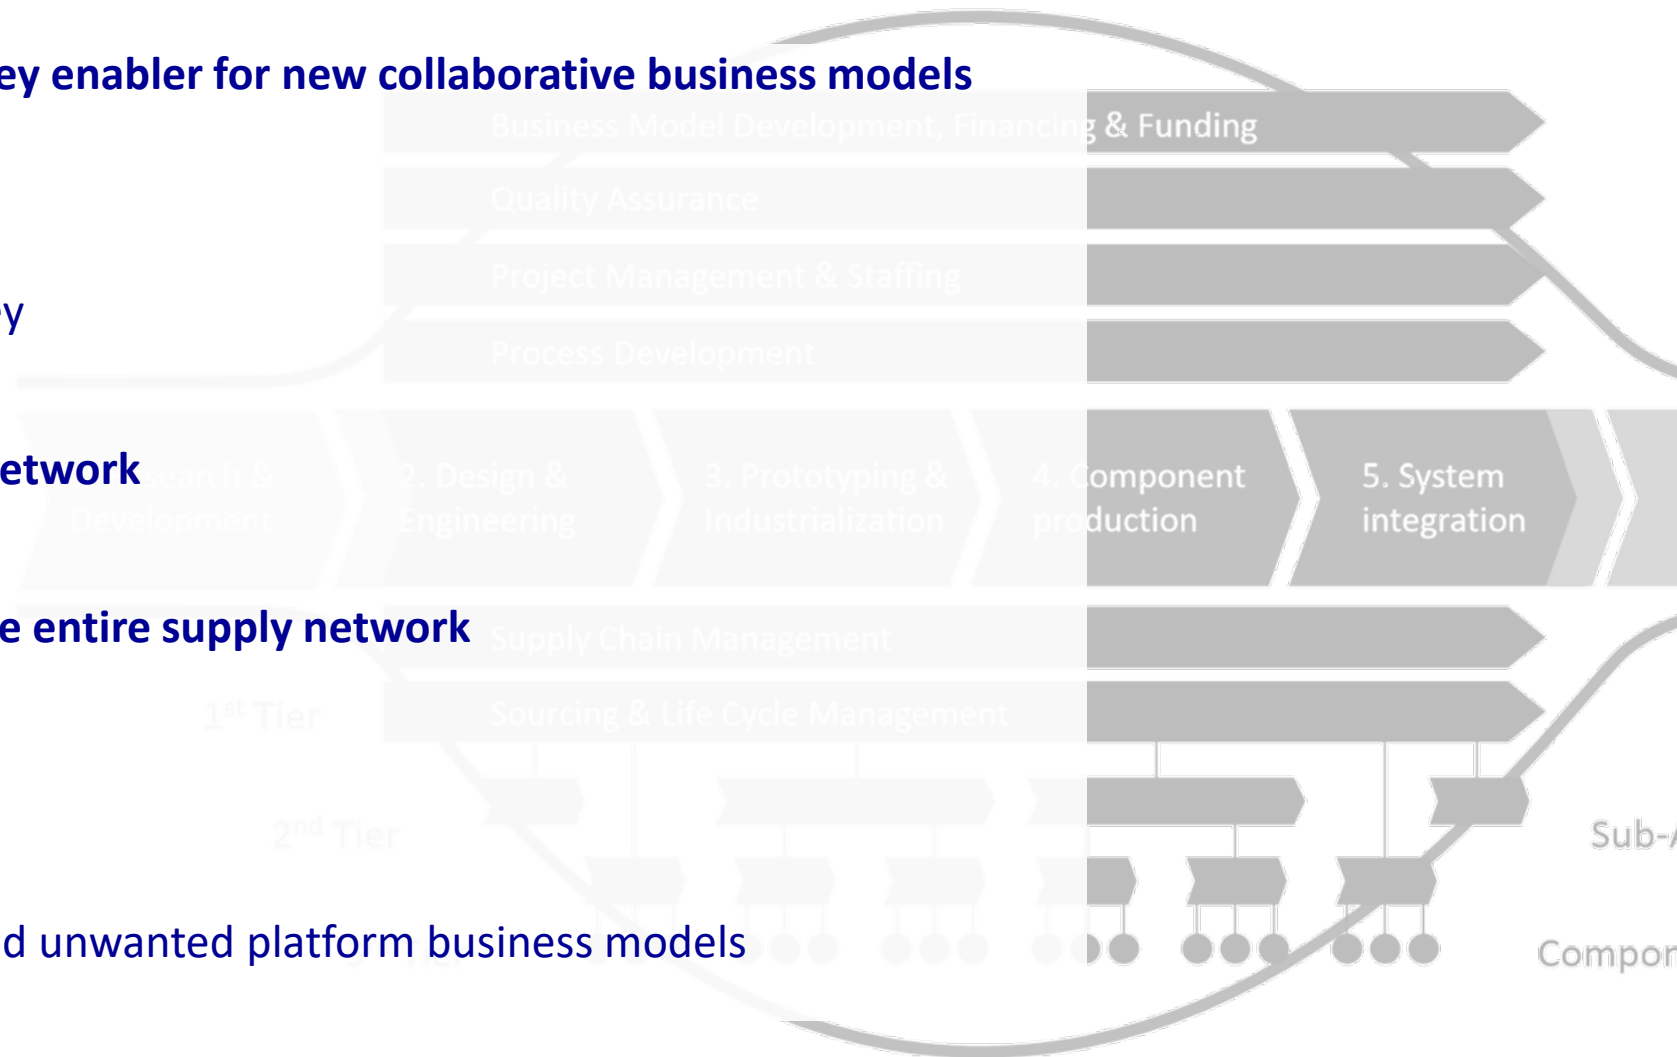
ey enabler for new collaborative business models

Business Model Development, Financing & Funding

Quality Assurance

Project Management & Staffing

y

Process Development

etwork

search & Development

2. Design & Engineering

3. Prototyping & Industrialization

4. Component production

5. System integration

e entire supply network

Supply Chain Management

$1^{st}$ Tier

Sourcing & Life Cycle Management

$2^{nd}$ Tier

Sub-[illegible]

d unwanted platform business models

Compo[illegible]